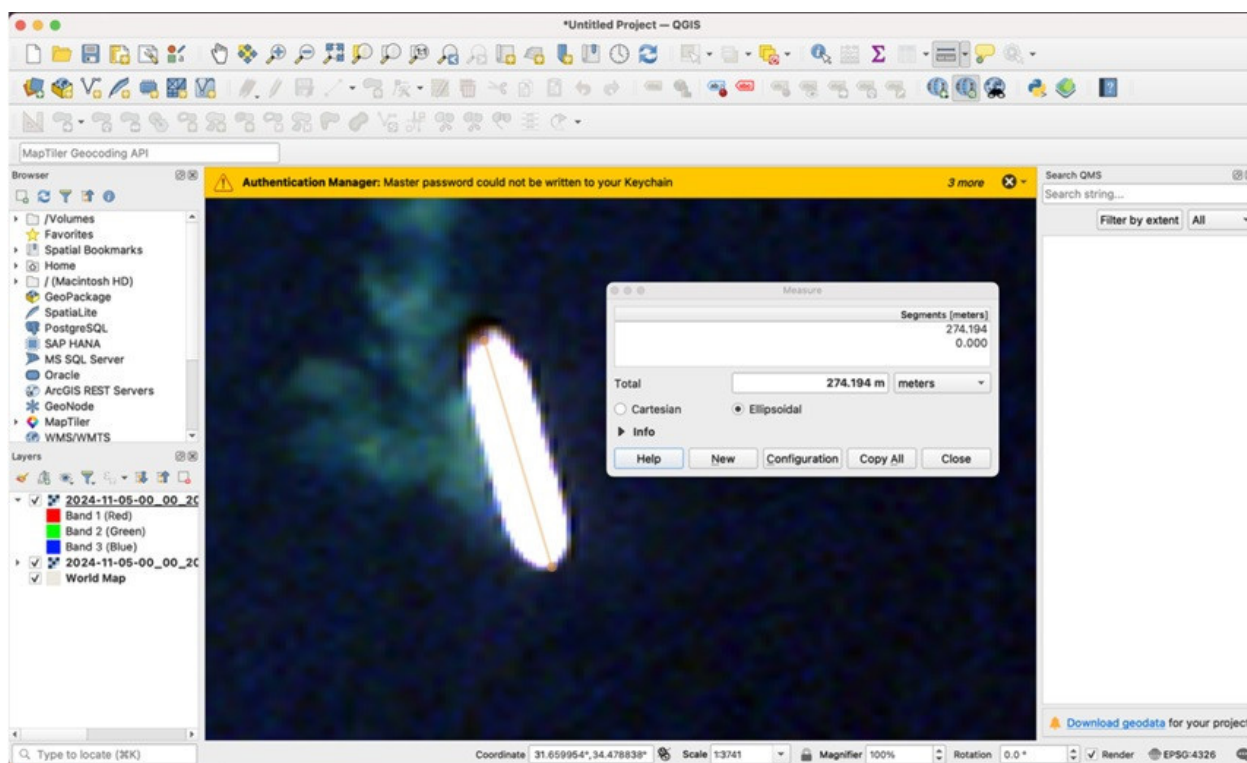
*Untitled Project — QGIS

MapTiler Geocoding API

Browser

/Volumes
Favorites
Spatial Bookmarks
Home
/ (Macintosh HD)
GeoPackage
SpatiaLite
PostgreSQL
SAP HANA
MS SQL Server
Oracle
ArcGIS REST Servers
GeoNode
MapTiler
WMS/WMTS

Layers

2024-11-05-00_00_20
Band 1 (Red)
Band 2 (Green)
Band 3 (Blue)
2024-11-05-00_00_20
World Map

Authentication Manager: Master password could not be written to your Keychain 3 more

Measure

Segments [meters]
274.194
0.000

Total 274.194 m meters

Cartesian Ellipsoidal

Info

Help New Configuration Copy All Close

Search QMS
Search string...
Filter by extent All

Download geodata for your project

Type to locate (⌘K)

Coordinate 31.659954°,34.478838° Scale 1:3741 Magnifier 100% Rotation 0.0 ° Render EPSG:4326